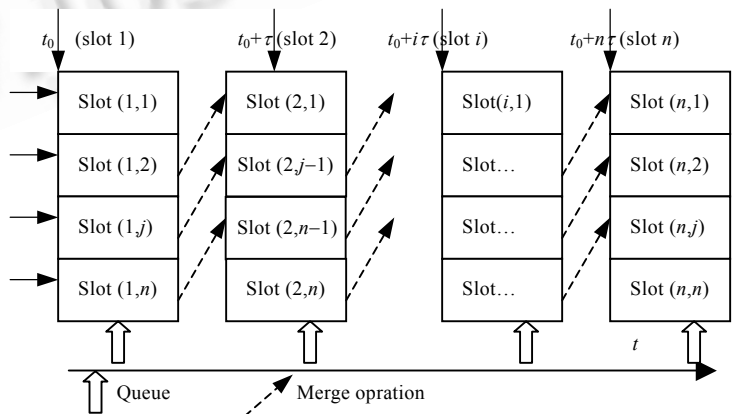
$t_0$ (slot 1)

$t_0+\tau$ (slot 2)

$t_0+i\tau$ (slot $i$)

$t_0+n\tau$ (slot $n$)

Slot (1,1)

Slot (1,2)

Slot (1,$j$)

Slot (1,$n$)

Slot (2,1)

Slot (2,$j$−1)

Slot (2,$n$−1)

Slot (2,$n$)

Slot($i$,1)

Slot…

Slot…

Slot…

Slot ($n$,1)

Slot ($n$,2)

Slot ($n$,$j$)

Slot ($n$,$n$)

$t$

Queue

Merge opration